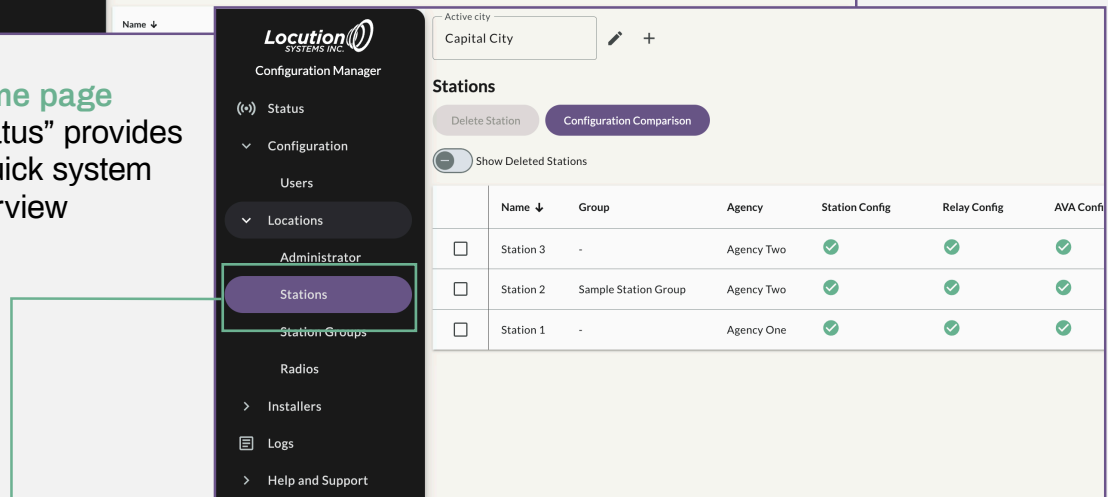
Name ↓

me page
tus" provides
ick system
rview

Locution
SYSTEMS INC.
Configuration Manager
Status
Configuration
Users
Locations
Administrator
Stations
Station Groups
Radios
Installers
Logs
Help and Support

Active city
Capital City

Stations
Delete Station
Configuration Comparison
Show Deleted Stations

| | Name ↓ | Group | Agency | Station Config | Relay Config | AVA Confi |
|---|---|---|---|---|---|---|
| | Station 3 | - | Agency Two | | | |
| | Station 2 | Sample Station Group | Agency Two | | | |
| | Station 1 | - | Agency One | | | |